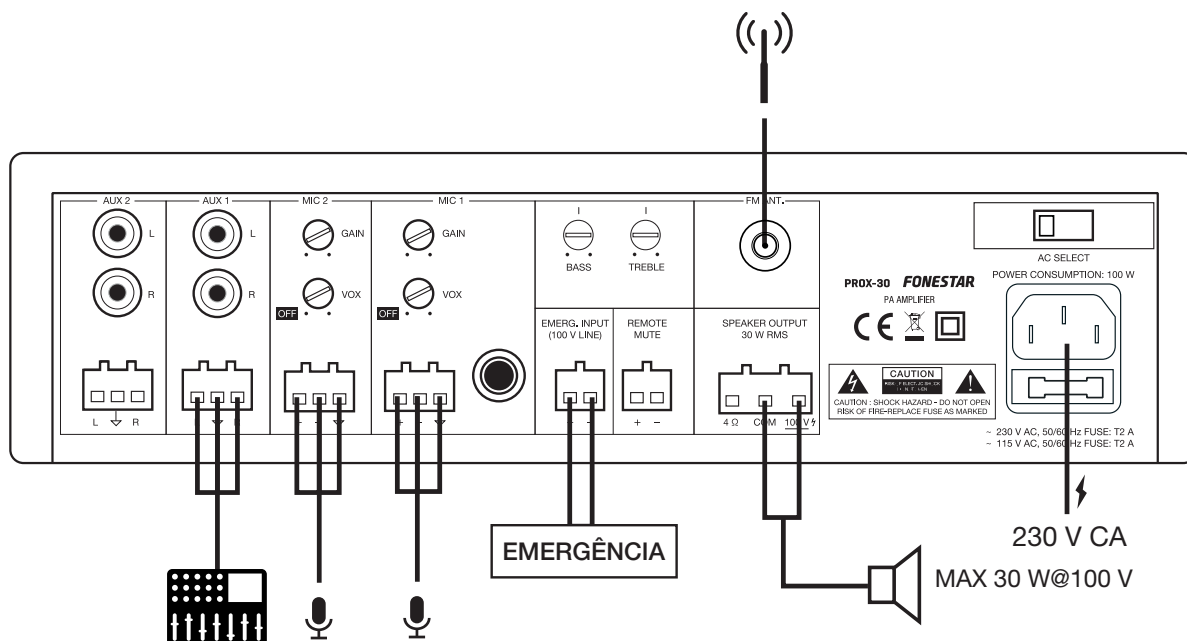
AUX 2
L
R
L R

AUX 1
L
R

MIC 2
GAIN
OFF
VOX

MIC 1
GAIN
OFF
VOX

BASS
TREBLE

EMERG. INPUT (100 V LINE)
+ -

REMOTE MUTE
+ -

FM ANT.

SPEAKER OUTPUT 30 W RMS
4 Ω COM 100 V

AC SELECT
POWER CONSUMPTION: 100 W

PROX-30 FONESTAR
PA AMPLIFIER

CAUTION
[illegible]
CAUTION : SHOCK HAZARD - DO NOT OPEN
RISK OF FIRE-REPLACE FUSE AS MARKED

~ 230 V AC, 50/60 Hz FUSE: T2 A
~ 115 V AC, 50/60 Hz FUSE: T2 A

EMERGÊNCIA

230 V CA

MAX 30 W@100 V